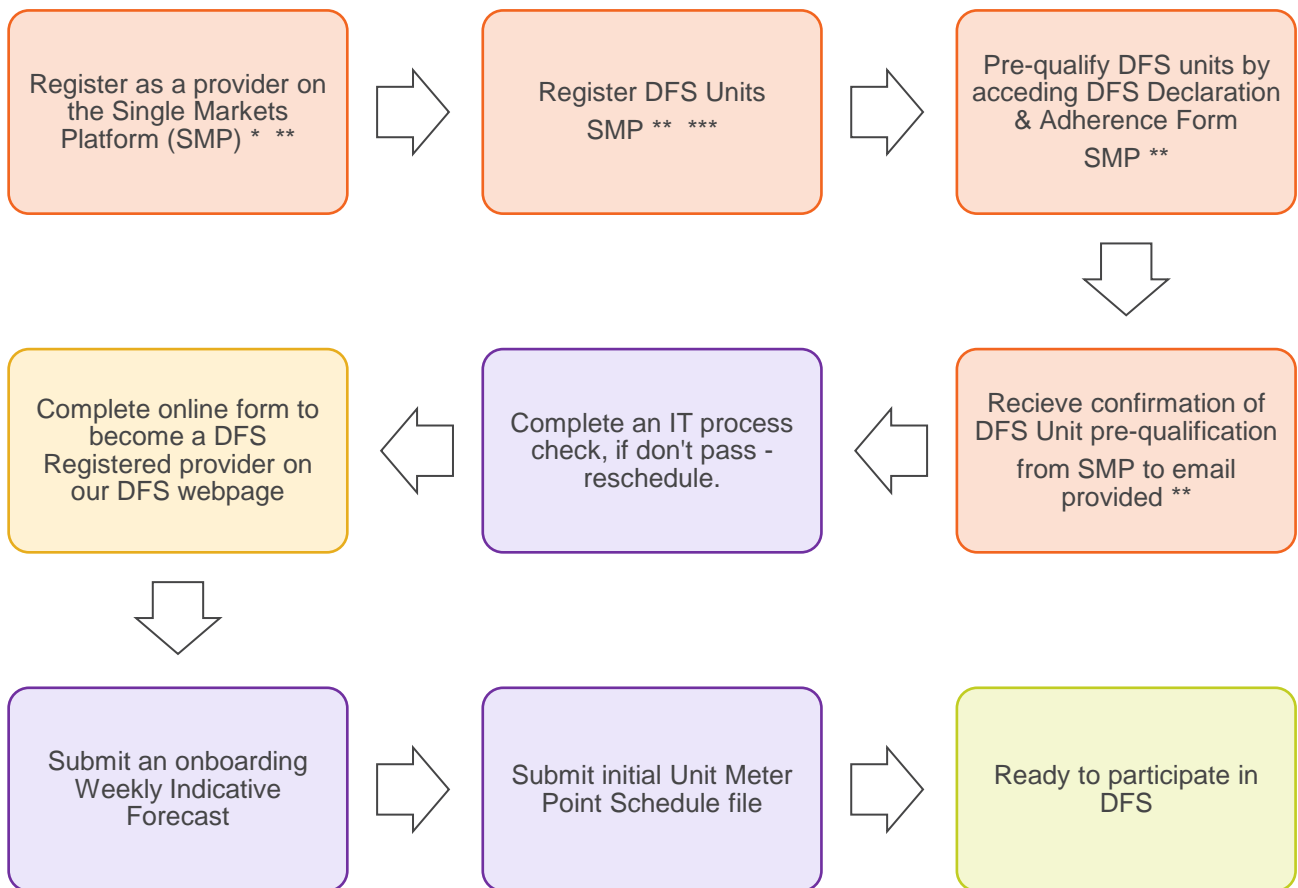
Register as a provider on the Single Markets Platform (SMP) * **

Register DFS Units SMP ** ***

Pre-qualify DFS units by acceding DFS Declaration & Adherence Form SMP **

Recieve confirmation of DFS Unit pre-qualification from SMP to email provided **

Complete an IT process check, if don't pass - reschedule.

Complete online form to become a DFS Registered provider on our DFS webpage

Submit an onboarding Weekly Indicative Forecast

Submit initial Unit Meter Point Schedule file

Ready to participate in DFS